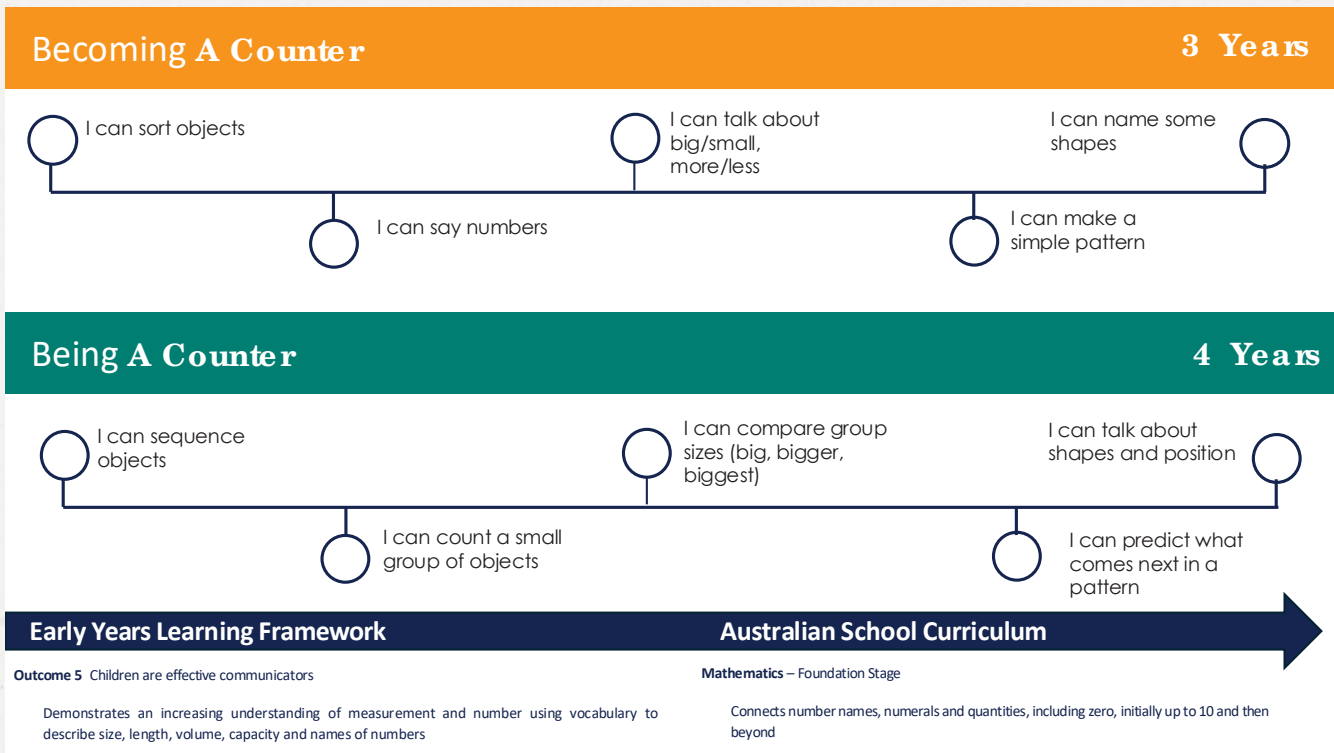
Becoming A Counter

3 Years

I can sort objects

I can talk about big/small, more/less

I can name some shapes

I can say numbers

I can make a simple pattern

Being A Counter

4 Years

I can sequence objects

I can compare group sizes (big, bigger, biggest)

I can talk about shapes and position

I can count a small group of objects

I can predict what comes next in a pattern

Early Years Learning Framework

Australian School Curriculum

**Outcome 5** Children are effective communicators

Demonstrates an increasing understanding of measurement and number using vocabulary to describe size, length, volume, capacity and names of numbers

**Mathematics** – Foundation Stage

Connects number names, numerals and quantities, including zero, initially up to 10 and then beyond